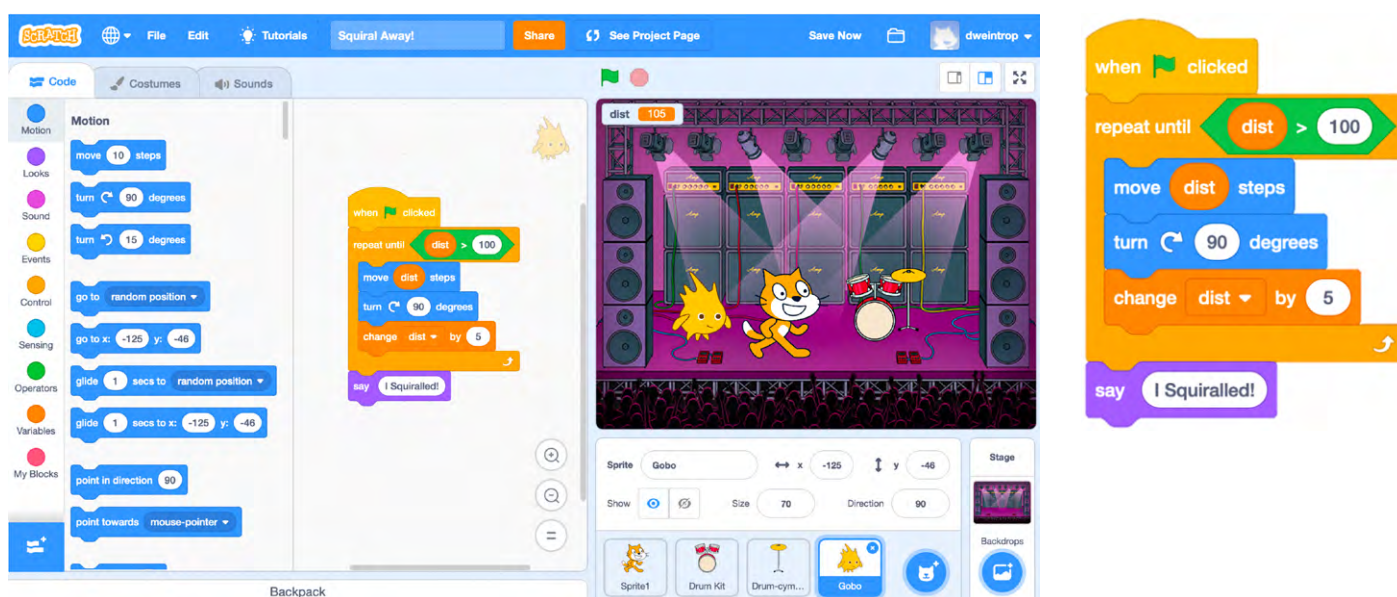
SCRATCH File Edit Tutorials Squiral Away! Share See Project Page Save Now dweintrop

Code Costumes Sounds

Motion Looks Sound Events Control Sensing Operators Variables My Blocks

Motion

move 10 steps
turn ↻ 90 degrees
turn ↺ 15 degrees
go to random position
go to x: -125 y: -46
glide 1 secs to random position
glide 1 secs to x: -125 y: -46
point in direction 90
point towards mouse-pointer

when clicked
repeat until dist > 100
move dist steps
turn ↻ 90 degrees
change dist by 5
say I Squiralled!

dist 105

Sprite Gobo x -125 y -46
Show Size 70 Direction 90

Sprite1 Drum Kit Drum-cym... Gobo

Stage
Backdrops

Backpack

when clicked
repeat until dist > 100
move dist steps
turn ↻ 90 degrees
change dist by 5
say I Squiralled!